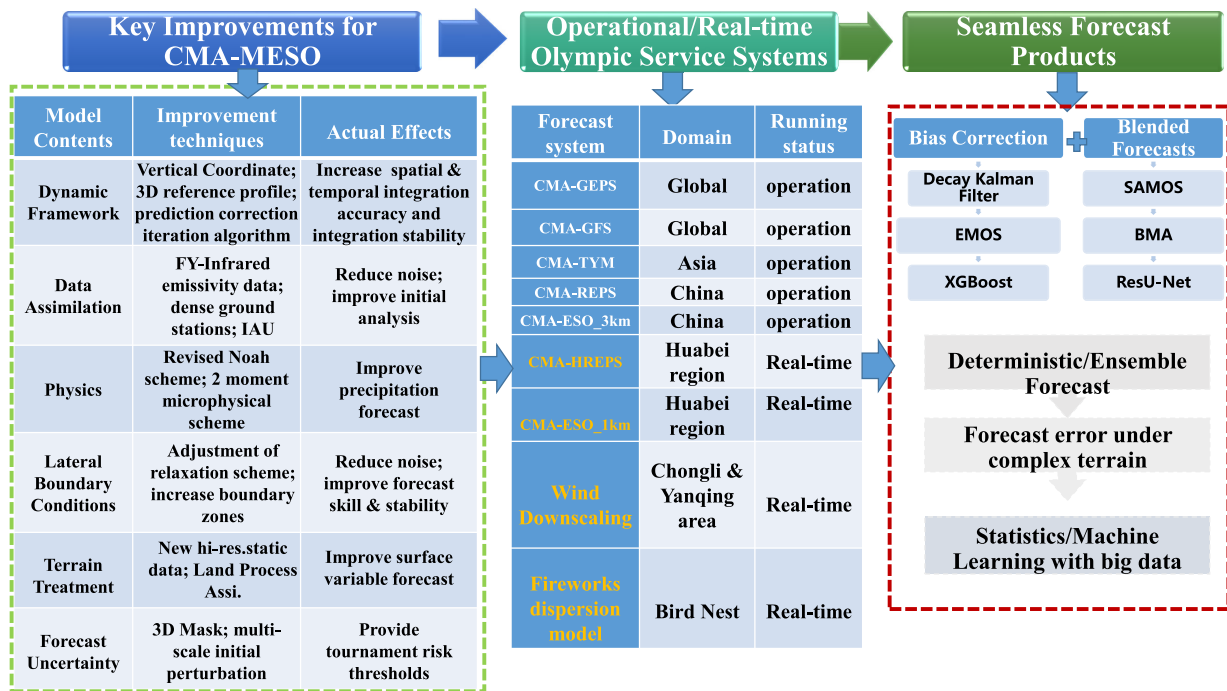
Key Improvements for CMA-MESO

Operational/Real-time Olympic Service Systems

Seamless Forecast Products

| Model Contents | Improvement techniques | Actual Effects |
|---|---|---|
| Dynamic Framework | Vertical Coordinate; 3D reference profile; prediction correction iteration algorithm | Increase spatial & temporal integration accuracy and integration stability |
| Data Assimilation | FY-Infrared emissivity data; dense ground stations; IAU | Reduce noise; improve initial analysis |
| Physics | Revised Noah scheme; 2 moment microphysical scheme | Improve precipitation forecast |
| Lateral Boundary Conditions | Adjustment of relaxation scheme; increase boundary zones | Reduce noise; improve forecast skill & stability |
| Terrain Treatment | New hi-res.static data; Land Process Assi. | Improve surface variable forecast |
| Forecast Uncertainty | 3D Mask; multi-scale initial perturbation | Provide tournament risk thresholds |

| Forecast system | Domain | Running status |
|---|---|---|
| CMA-GEPS | Global | operation |
| CMA-GFS | Global | operation |
| CMA-TYM | Asia | operation |
| CMA-REPS | China | operation |
| CMA-ESO_3km | China | operation |
| CMA-HREPS | Huabei region | Real-time |
| CMA-ESO_1km | Huabei region | Real-time |
| Wind Downscaling | Chongli & Yanqing area | Real-time |
| Fireworks dispersion model | Bird Nest | Real-time |

Bias Correction + Blended Forecasts

Decay Kalman Filter
EMOS
XGBoost

SAMOS
BMA
ResU-Net

Deterministic/Ensemble Forecast

Forecast error under complex terrain

Statistics/Machine Learning with big data